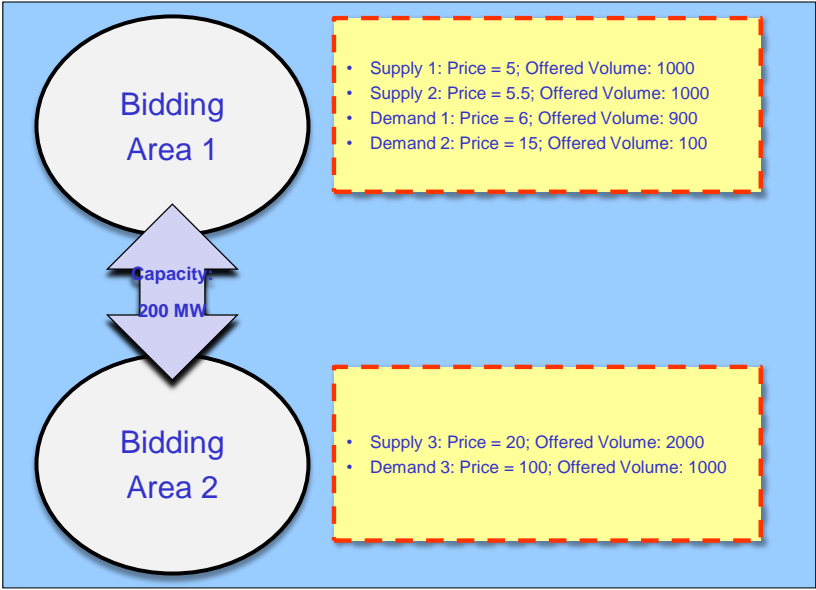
Bidding Area 1

- Supply 1: Price = 5; Offered Volume: 1000
- Supply 2: Price = 5.5; Offered Volume: 1000
- Demand 1: Price = 6; Offered Volume: 900
- Demand 2: Price = 15; Offered Volume: 100

Capacity:

200 MW

Bidding Area 2

- Supply 3: Price = 20; Offered Volume: 2000
- Demand 3: Price = 100; Offered Volume: 1000